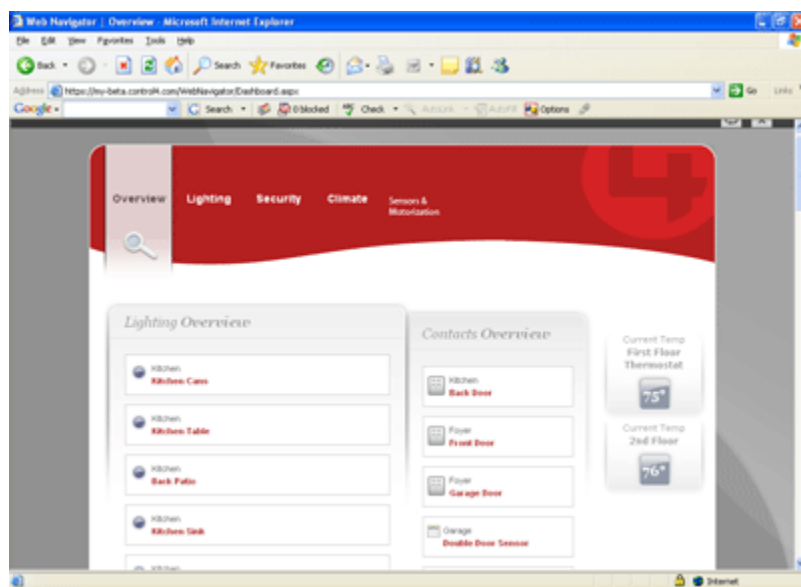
Web Navigator | Overview - Microsoft Internet Explorer

File Edit View Favorites Tools Help

Back Search Favorites

Address https://my-beta.control4.com/WebNavigator/Dashboard.aspx Go Links

Google Search 0 blocked Check AutoLink AutoFill Options

Overview Lighting Security Climate Sensors & Motorization

Lighting Overview

Kitchen
Kitchen Cans

Kitchen
Kitchen Table

Kitchen
Back Patio

Kitchen
Kitchen Sink

Kitchen

Contacts Overview

Kitchen
Back Door

Foyer
Front Door

Foyer
Garage Door

Garage
Double Door Sensor

Current Temp
First Floor Thermostat
75°

Current Temp
2nd Floor
76°

Internet